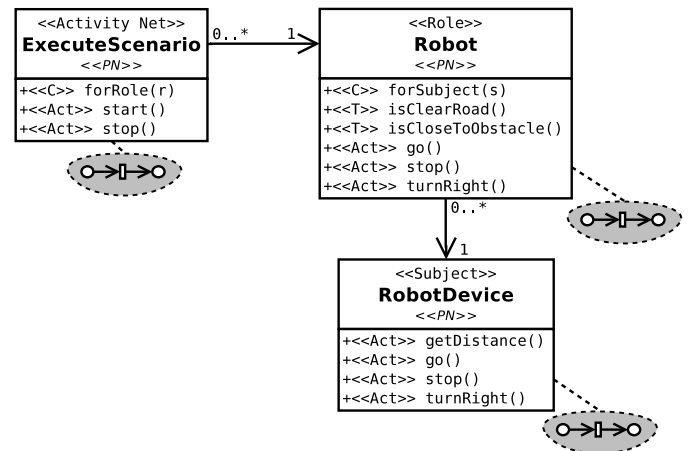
<<Activity Net>>
ExecuteScenario
<<PN>>
+<<C>> forRole(r)
+<<Act>> start()
+<<Act>> stop()

0..*

1

<<Role>>
Robot
<<PN>>
+<<C>> forSubject(s)
+<<T>> isClearRoad()
+<<T>> isCloseToObstacle()
+<<Act>> go()
+<<Act>> stop()
+<<Act>> turnRight()

0..*

1

<<Subject>>
RobotDevice
<<PN>>
+<<Act>> getDistance()
+<<Act>> go()
+<<Act>> stop()
+<<Act>> turnRight()